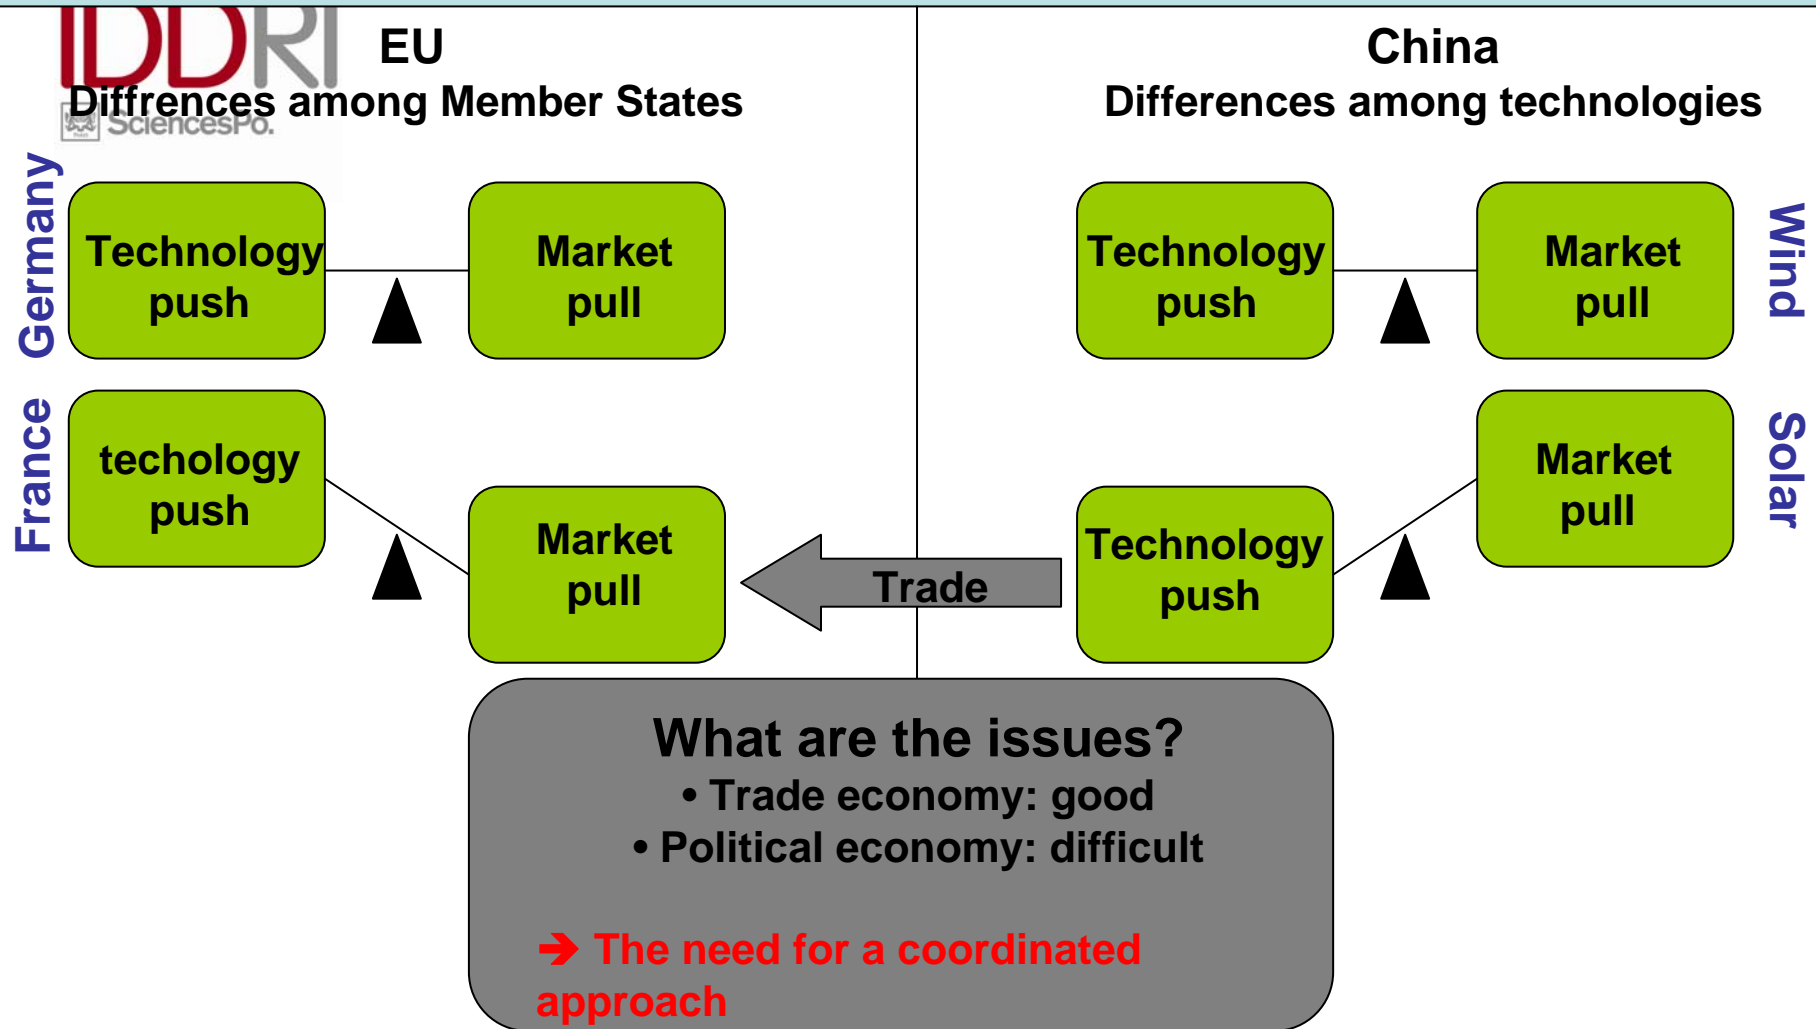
IDDRI

SciencesPo.

EU
Diffrences among Member States

China
Differences among technologies

Germany

Technology push

Market pull

France

techology push

Market pull

Technology push

Market pull

Wind

Market pull

Solar

Technology push

Trade

What are the issues?
• Trade economy: good
• Political economy: difficult

➔ The need for a coordinated approach